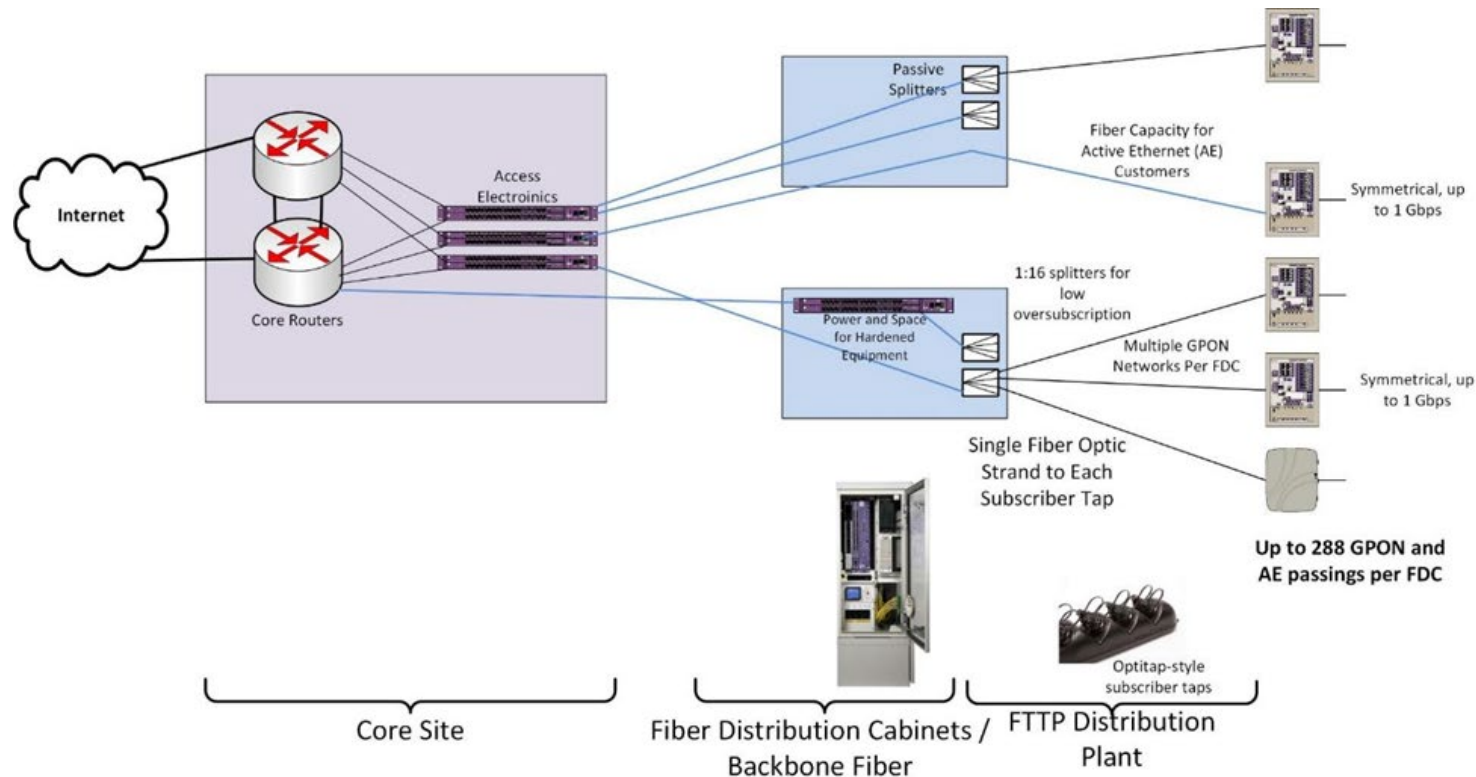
Internet

Core Routers

Access Electroinics

Passive Splitters

Fiber Capacity for Active Ethernet (AE) Customers

Symmetrical, up to 1 Gbps

1:16 splitters for low oversubscription

Power and Space for Hardened Equipment

Multiple GPON Networks Per FDC

Symmetrical, up to 1 Gbps

Single Fiber Optic Strand to Each Subscriber Tap

Up to 288 GPON and AE passings per FDC

Optitap-style subscriber taps

Core Site

Fiber Distribution Cabinets / Backbone Fiber

FTTP Distribution Plant